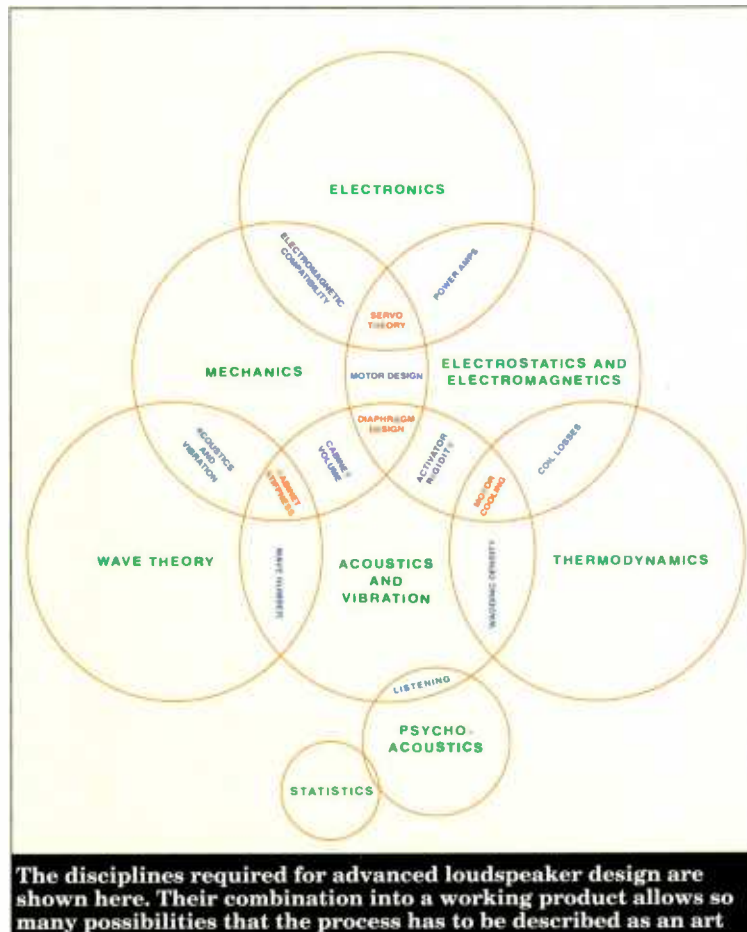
ELECTRONICS

ELECTROMAGNETIC COMPATIBILITY

POWER AMPS

SERVO THEORY

MECHANICS

MOTOR DESIGN

ELECTROSTATICS AND ELECTROMAGNETICS

DIAPHRAGM DESIGN

ACOUSTICS AND VIBRATION

CABINET VOLUME

ACTIVATOR RIGIDITY

COIL LOSSES

CABINET STIFFNESS

MOTOR COOLING

WAVE THEORY

WAVE NUMBERS

ACOUSTICS AND VIBRATION

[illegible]

THERMODYNAMICS

LISTENING

PSYCHO-ACOUSTICS

STATISTICS

The disciplines required for advanced loudspeaker design are shown here. Their combination into a working product allows so many possibilities that the process has to be described as an art